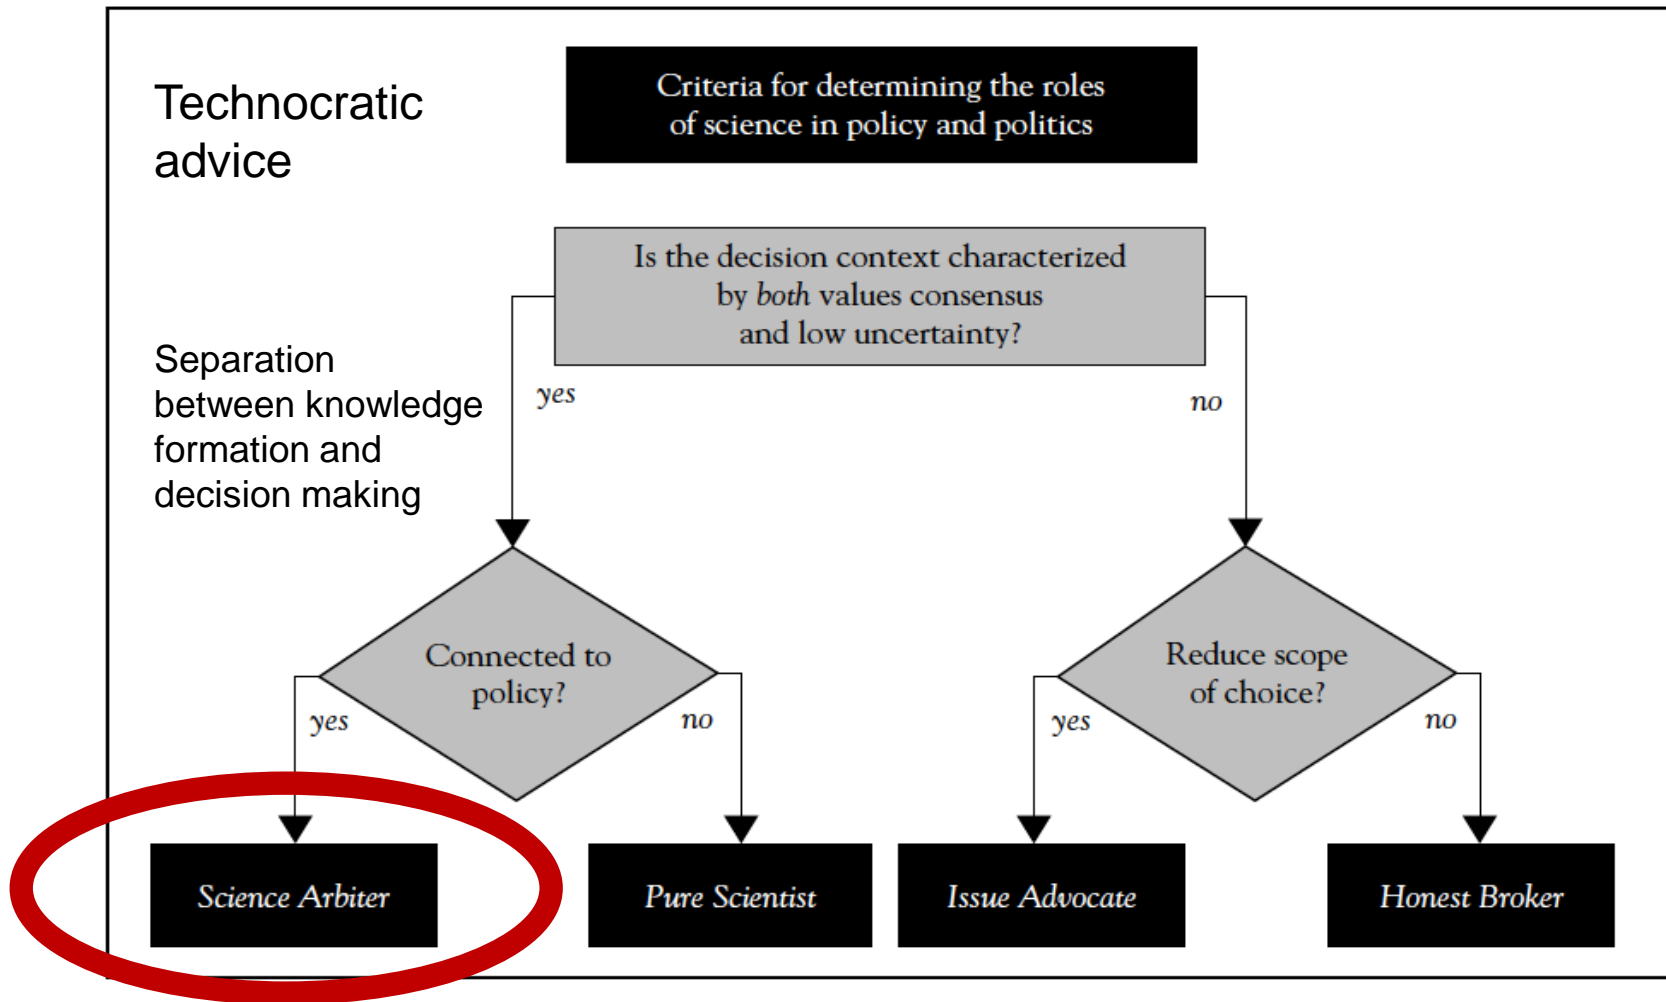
Technocratic advice

Criteria for determining the roles of science in policy and politics

Is the decision context characterized by *both* values consensus and low uncertainty?

Separation between knowledge formation and decision making

yes

no

Connected to policy?

yes

no

Reduce scope of choice?

yes

no

Science Arbiter

Pure Scientist

Issue Advocate

Honest Broker